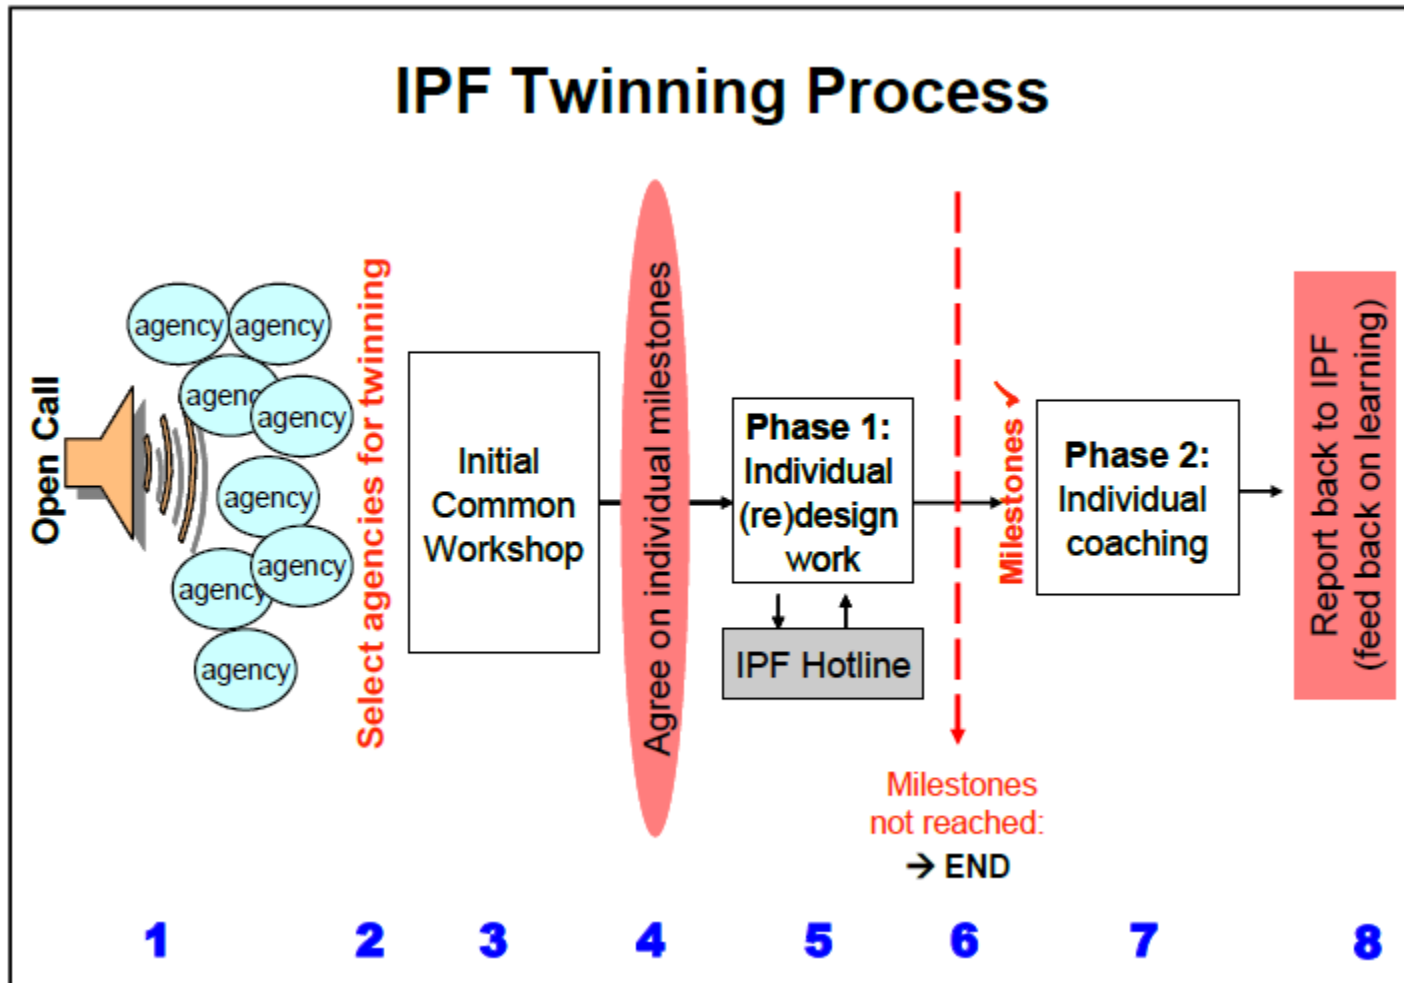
IPF Twinning Process

Open Call

agency agency agenc agency agency agency agency agency

Select agencies for twinning

Initial Common Workshop

Agree on individual milestones

Phase 1: Individual (re)design work

IPF Hotline

Milestones ✓

Milestones not reached: → END

Phase 2: Individual coaching

Report back to IPF (feed back on learning)

1 2 3 4 5 6 7 8